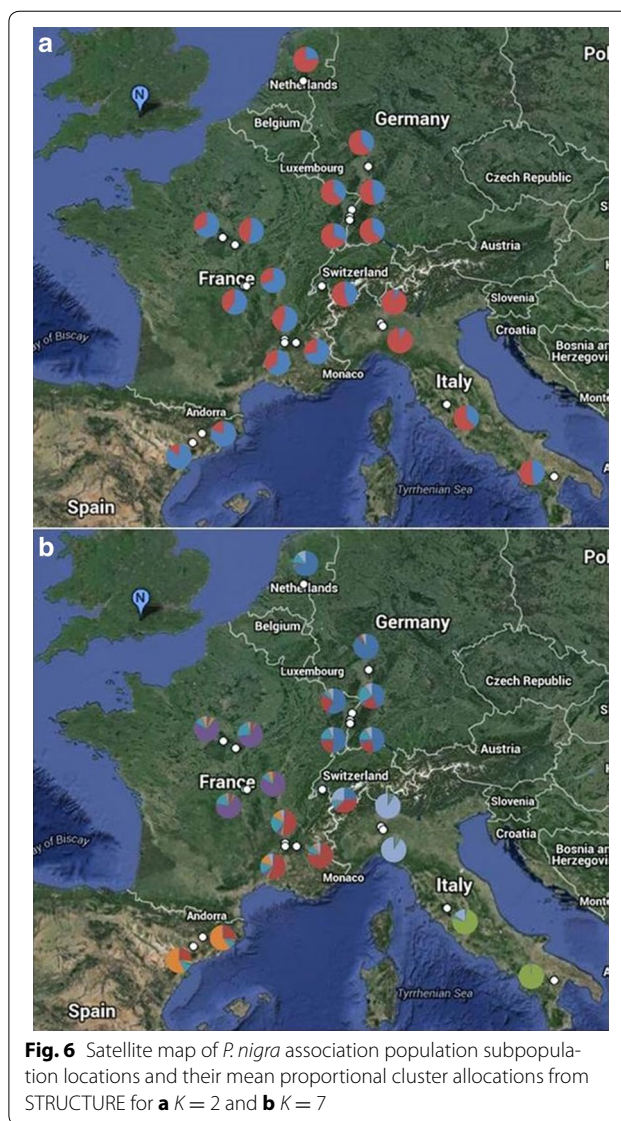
a

Pol

Netherlands

Belgium

Germany

Luxembourg

Czech Republic

Austria

France

Switzerland

Slovenia

of Biscay

Croatia

Bosnia an Herzegovi

Monaco

Italy

Andorra

Mont

Tyrrhenian Sea

Spain

b

Pol

Netherlands

Belgium

Germany

Luxembourg

Czech Republic

Austria

France

Switzerland

Slovenia

of Biscay

Croatia

Bosnia an Herzegovi

Monaco

Italy

Andorra

Mont

Tyrrhenian Sea

Spain

**Fig. 6** Satellite map of *P. nigra* association population subpopulation locations and their mean proportional cluster allocations from STRUCTURE for **a** $K = 2$ and **b** $K = 7$